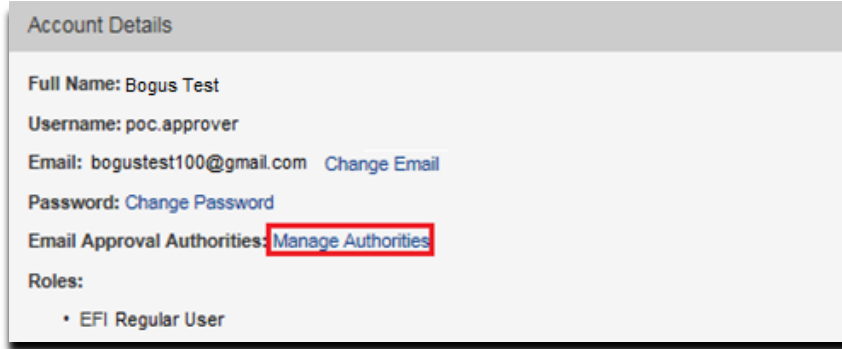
Account Details

Full Name: Bogus Test

Username: poc.approver

Email: bogustest100@gmail.com Change Email

Password: Change Password

Email Approval Authorities: Manage Authorities

Roles:

• EFI Regular User